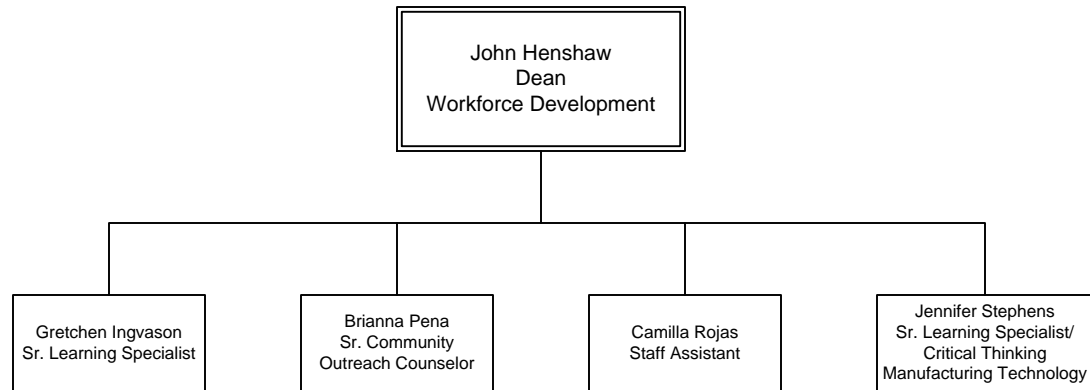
John Henshaw
Dean
Workforce Development

Gretchen Ingvason
Sr. Learning Specialist

Brianna Pena
Sr. Community
Outreach Counselor

Camilla Rojas
Staff Assistant

Jennifer Stephens
Sr. Learning Specialist/
Critical Thinking
Manufacturing Technology